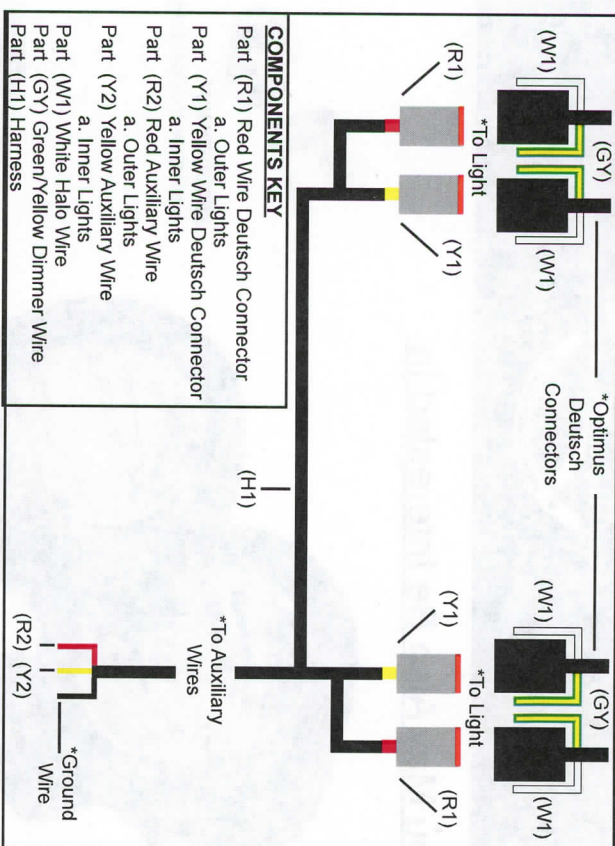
COMPONENTS KEY
Part (R1) Red Wire Deutsch Connector
a. Outer Lights
Part (Y1) Yellow Wire Deutsch Connector
a. Inner Lights
Part (R2) Red Auxiliary Wire
a. Outer Lights
Part (Y2) Yellow Auxiliary Wire
a. Inner Lights
Part (W1) White Halo Wire
Part (GY) Green/Yellow Dimmer Wire
Part (H1) Harness

(W1) (GY) (W1)
*To Light
(R1) (Y1)
*Optimus Deutsch Connectors
(H1)
(W1) (GY) (W1)
*To Light
(Y1) (R1)
*To Auxiliary Wires
(R2) (Y2)
*Ground Wire